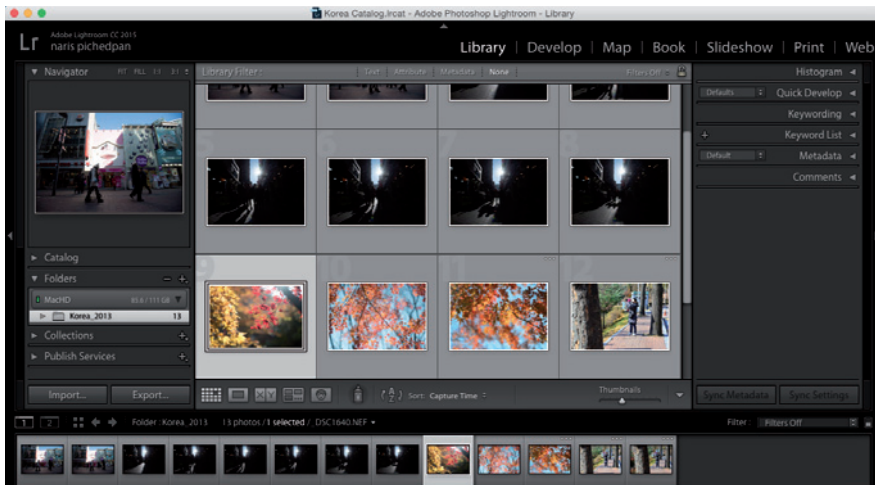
Korea Catalog.lrcat - Adobe Photoshop Lightroom - Library

Lr Adobe Lightroom CC 2015
naris pichedpan

Library | Develop | Map | Book | Slideshow | Print | Web

▼ Navigator FIT FILL 1:1 3:1

Library Filter : Text Attribute Metadata None Filters Off

Histogram ◄
Defaults Quick Develop ◄
Keywording ◄
+ Keyword List ◄
Default Metadata ◄
Comments ◄

5 6 7 8
9 10 11 12

► Catalog
▼ Folders − +
MacHD 85.6 / 111 GB
► Korea_2013 13
► Collections +
► Publish Services +

Import... Export...

Sort: Capture Time
Thumbnails

Sync Metadata Sync Settings

1 2 Folder : Korea_2013 13 photos /1 selected /_DSC1640.NEF ▾
Filter : Filters Off